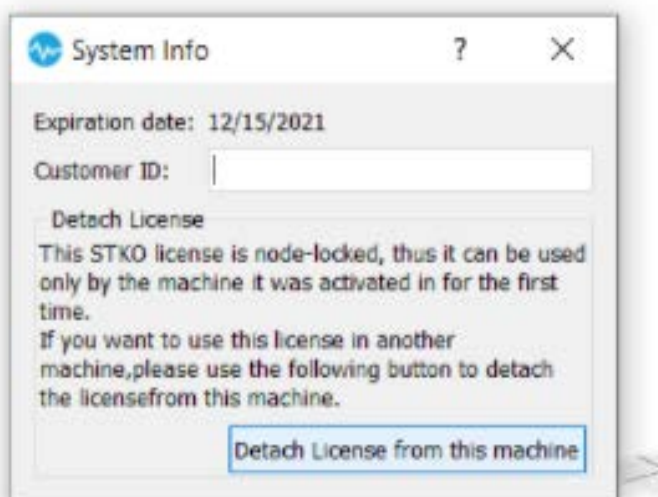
System Info

?

×

Expiration date: 12/15/2021

Customer ID:

Detach License

This STKO license is node-locked, thus it can be used only by the machine it was activated in for the first time.
If you want to use this license in another machine,please use the following button to detach the licensefrom this machine.

Detach License from this machine